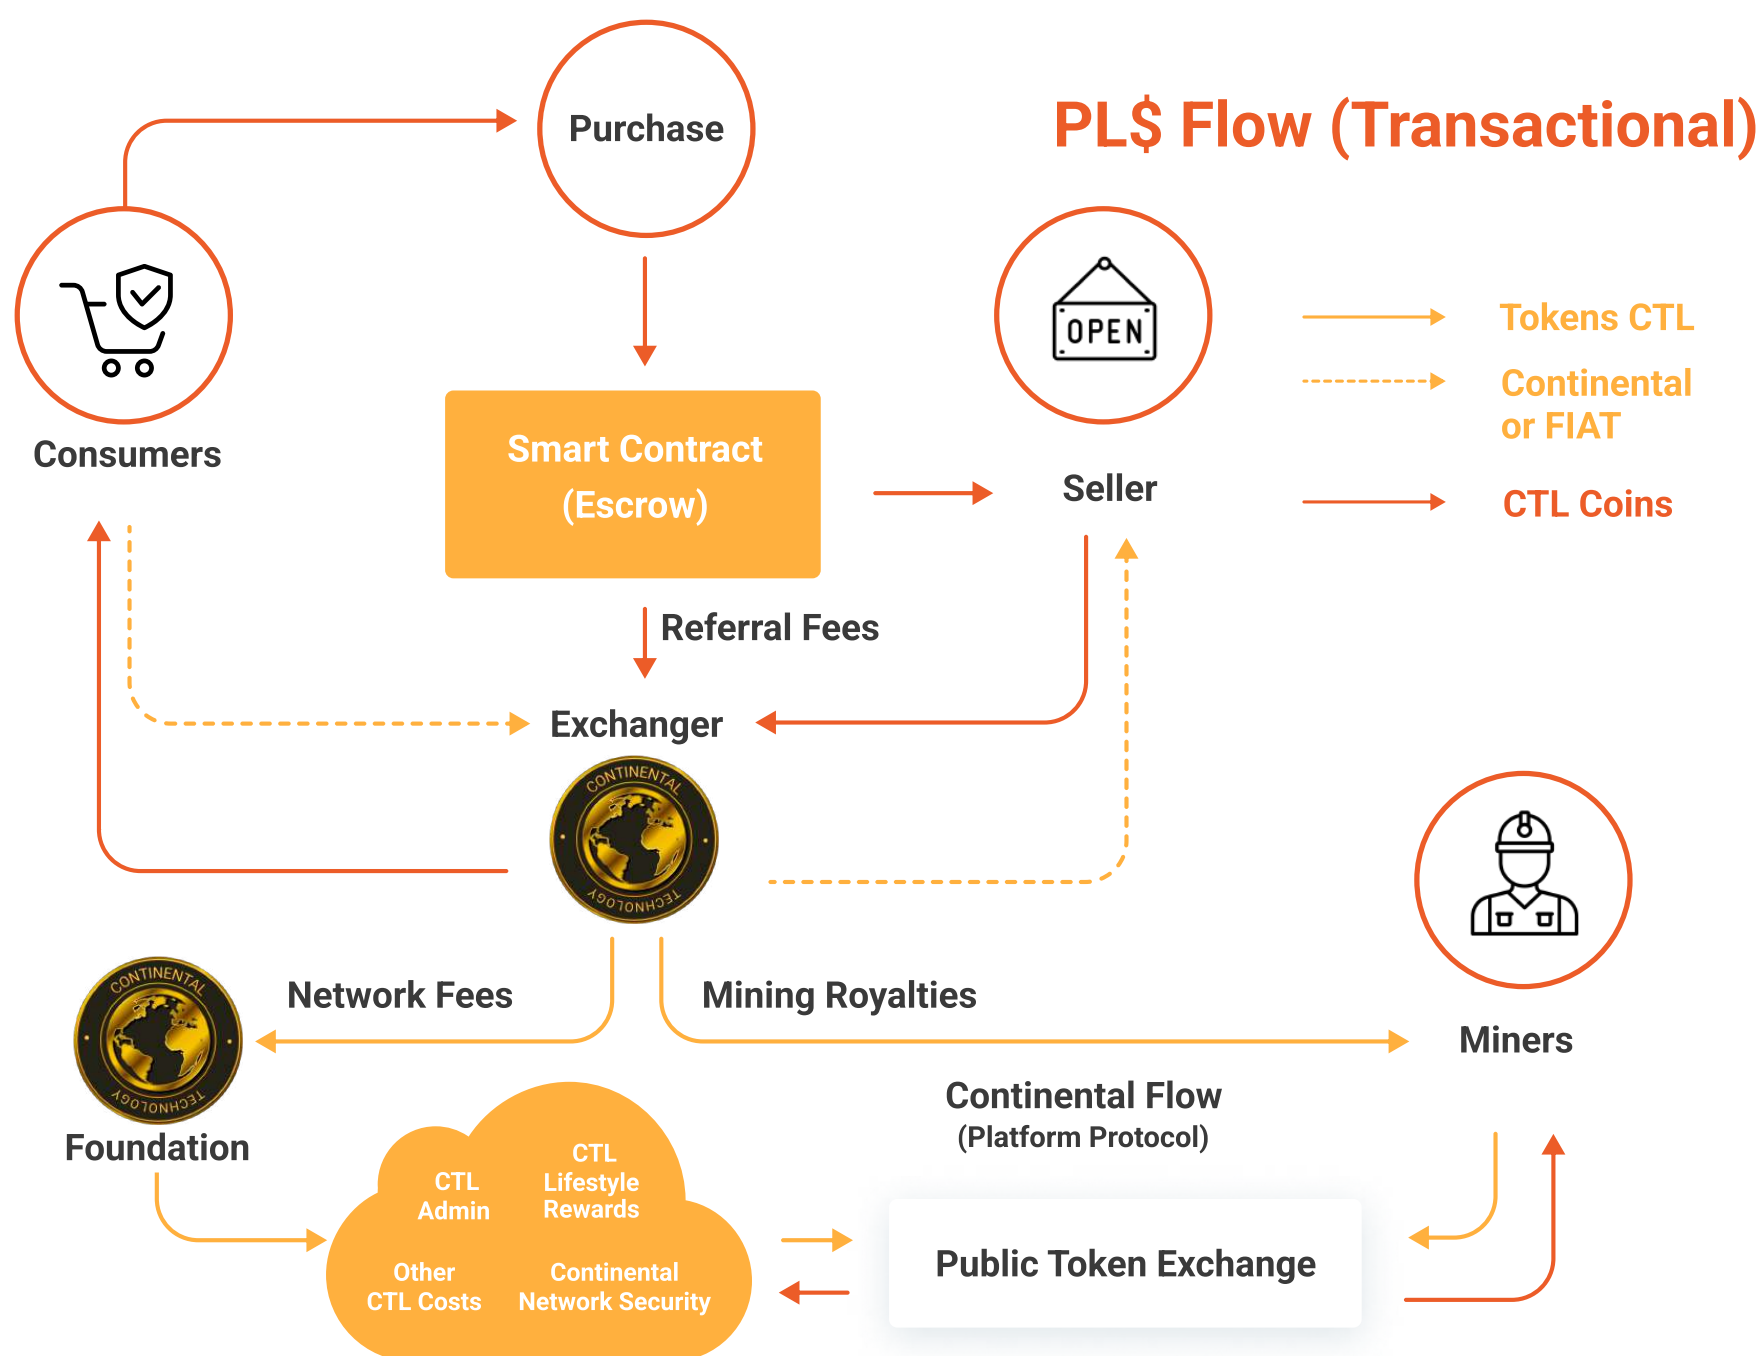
PL$ Flow (Transactional)

Purchase

Consumers

Smart Contract (Escrow)

OPEN

Seller

Tokens CTL

Continental or FIAT

CTL Coins

Referral Fees

Exchanger

CONTINENTAL TECHNOLOGY

Network Fees

Mining Royalties

Miners

CONTINENTAL TECHNOLOGY

Foundation

Continental Flow
(Platform Protocol)

CTL Admin

CTL Lifestyle Rewards

Other CTL Costs

Continental Network Security

Public Token Exchange